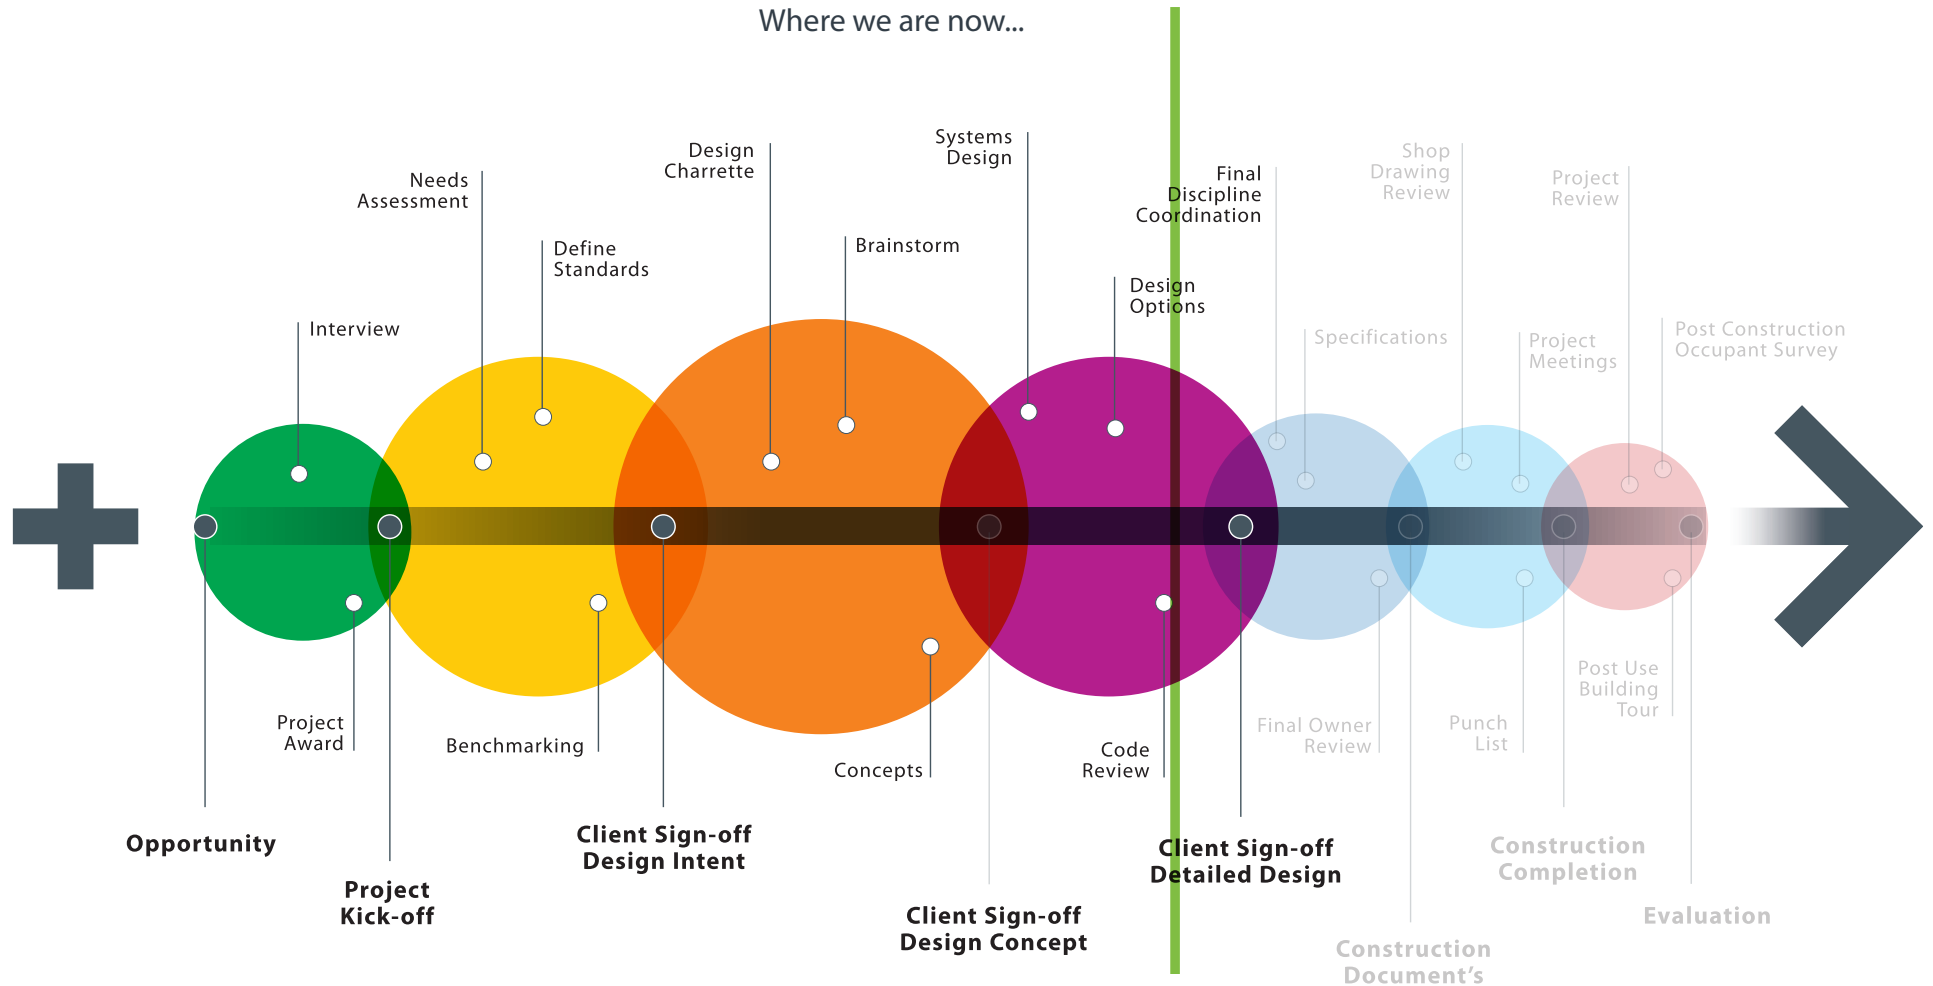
Where we are now...

Interview

Needs Assessment

Define Standards

Design Charrette

Brainstorm

Systems Design

Design Options

Final Discipline Coordination

Specifications

Shop Drawing Review

Project Meetings

Project Review

Post Construction Occupant Survey

Project Award

Benchmarking

Concepts

Code Review

Final Owner Review

Punch List

Post Use Building Tour

Opportunity

Project Kick-off

Client Sign-off Design Intent

Client Sign-off Design Concept

Client Sign-off Detailed Design

Construction Document's

Construction Completion

Evaluation